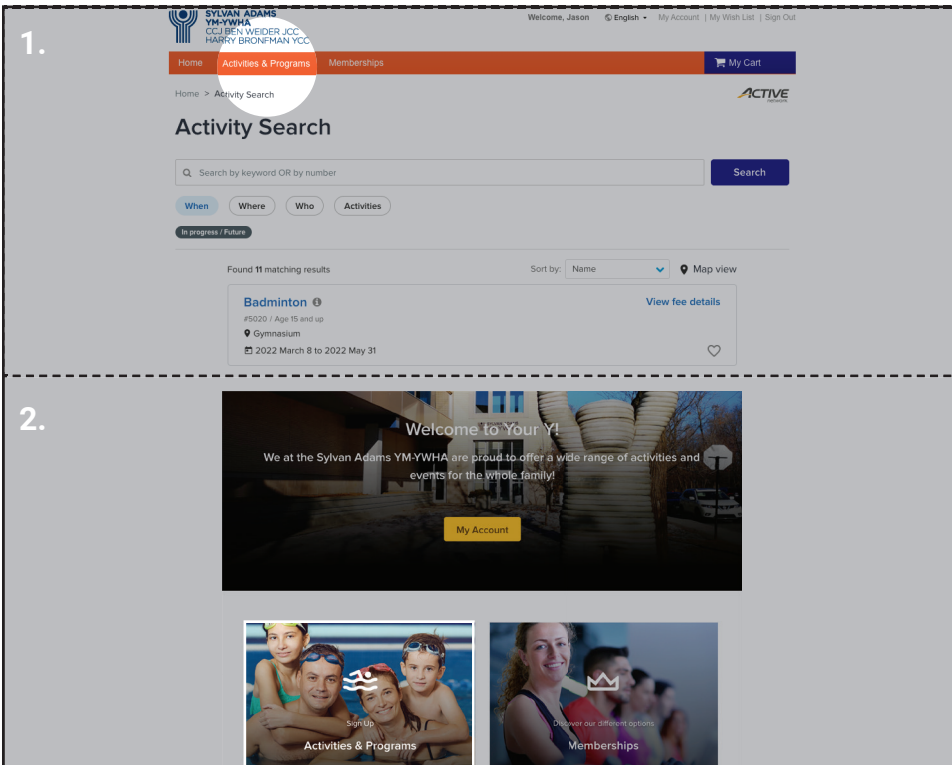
1.

SYLVAN ADAMS YM-YWHA CCJ BEN WEIDER JCC HARRY BRONFMAN YCC

Welcome, Jason English My Account | My Wish List | Sign Out

Home Activities & Programs Memberships My Cart

Home > Activity Search

ACTIVE

Activity Search

Search by keyword OR by number

Search

When Where Who Activities

In progress / Future

Found 11 matching results

Sort by: Name

Map view

Badminton

#5020 / Age 15 and up

Gymnasium

2022 March 8 to 2022 May 31

View fee details

2.

Welcome to Your Y!

We at the Sylvan Adams YM-YWHA are proud to offer a wide range of activities and events for the whole family!

My Account

Sign Up

Activities & Programs

Discover our different options

Memberships